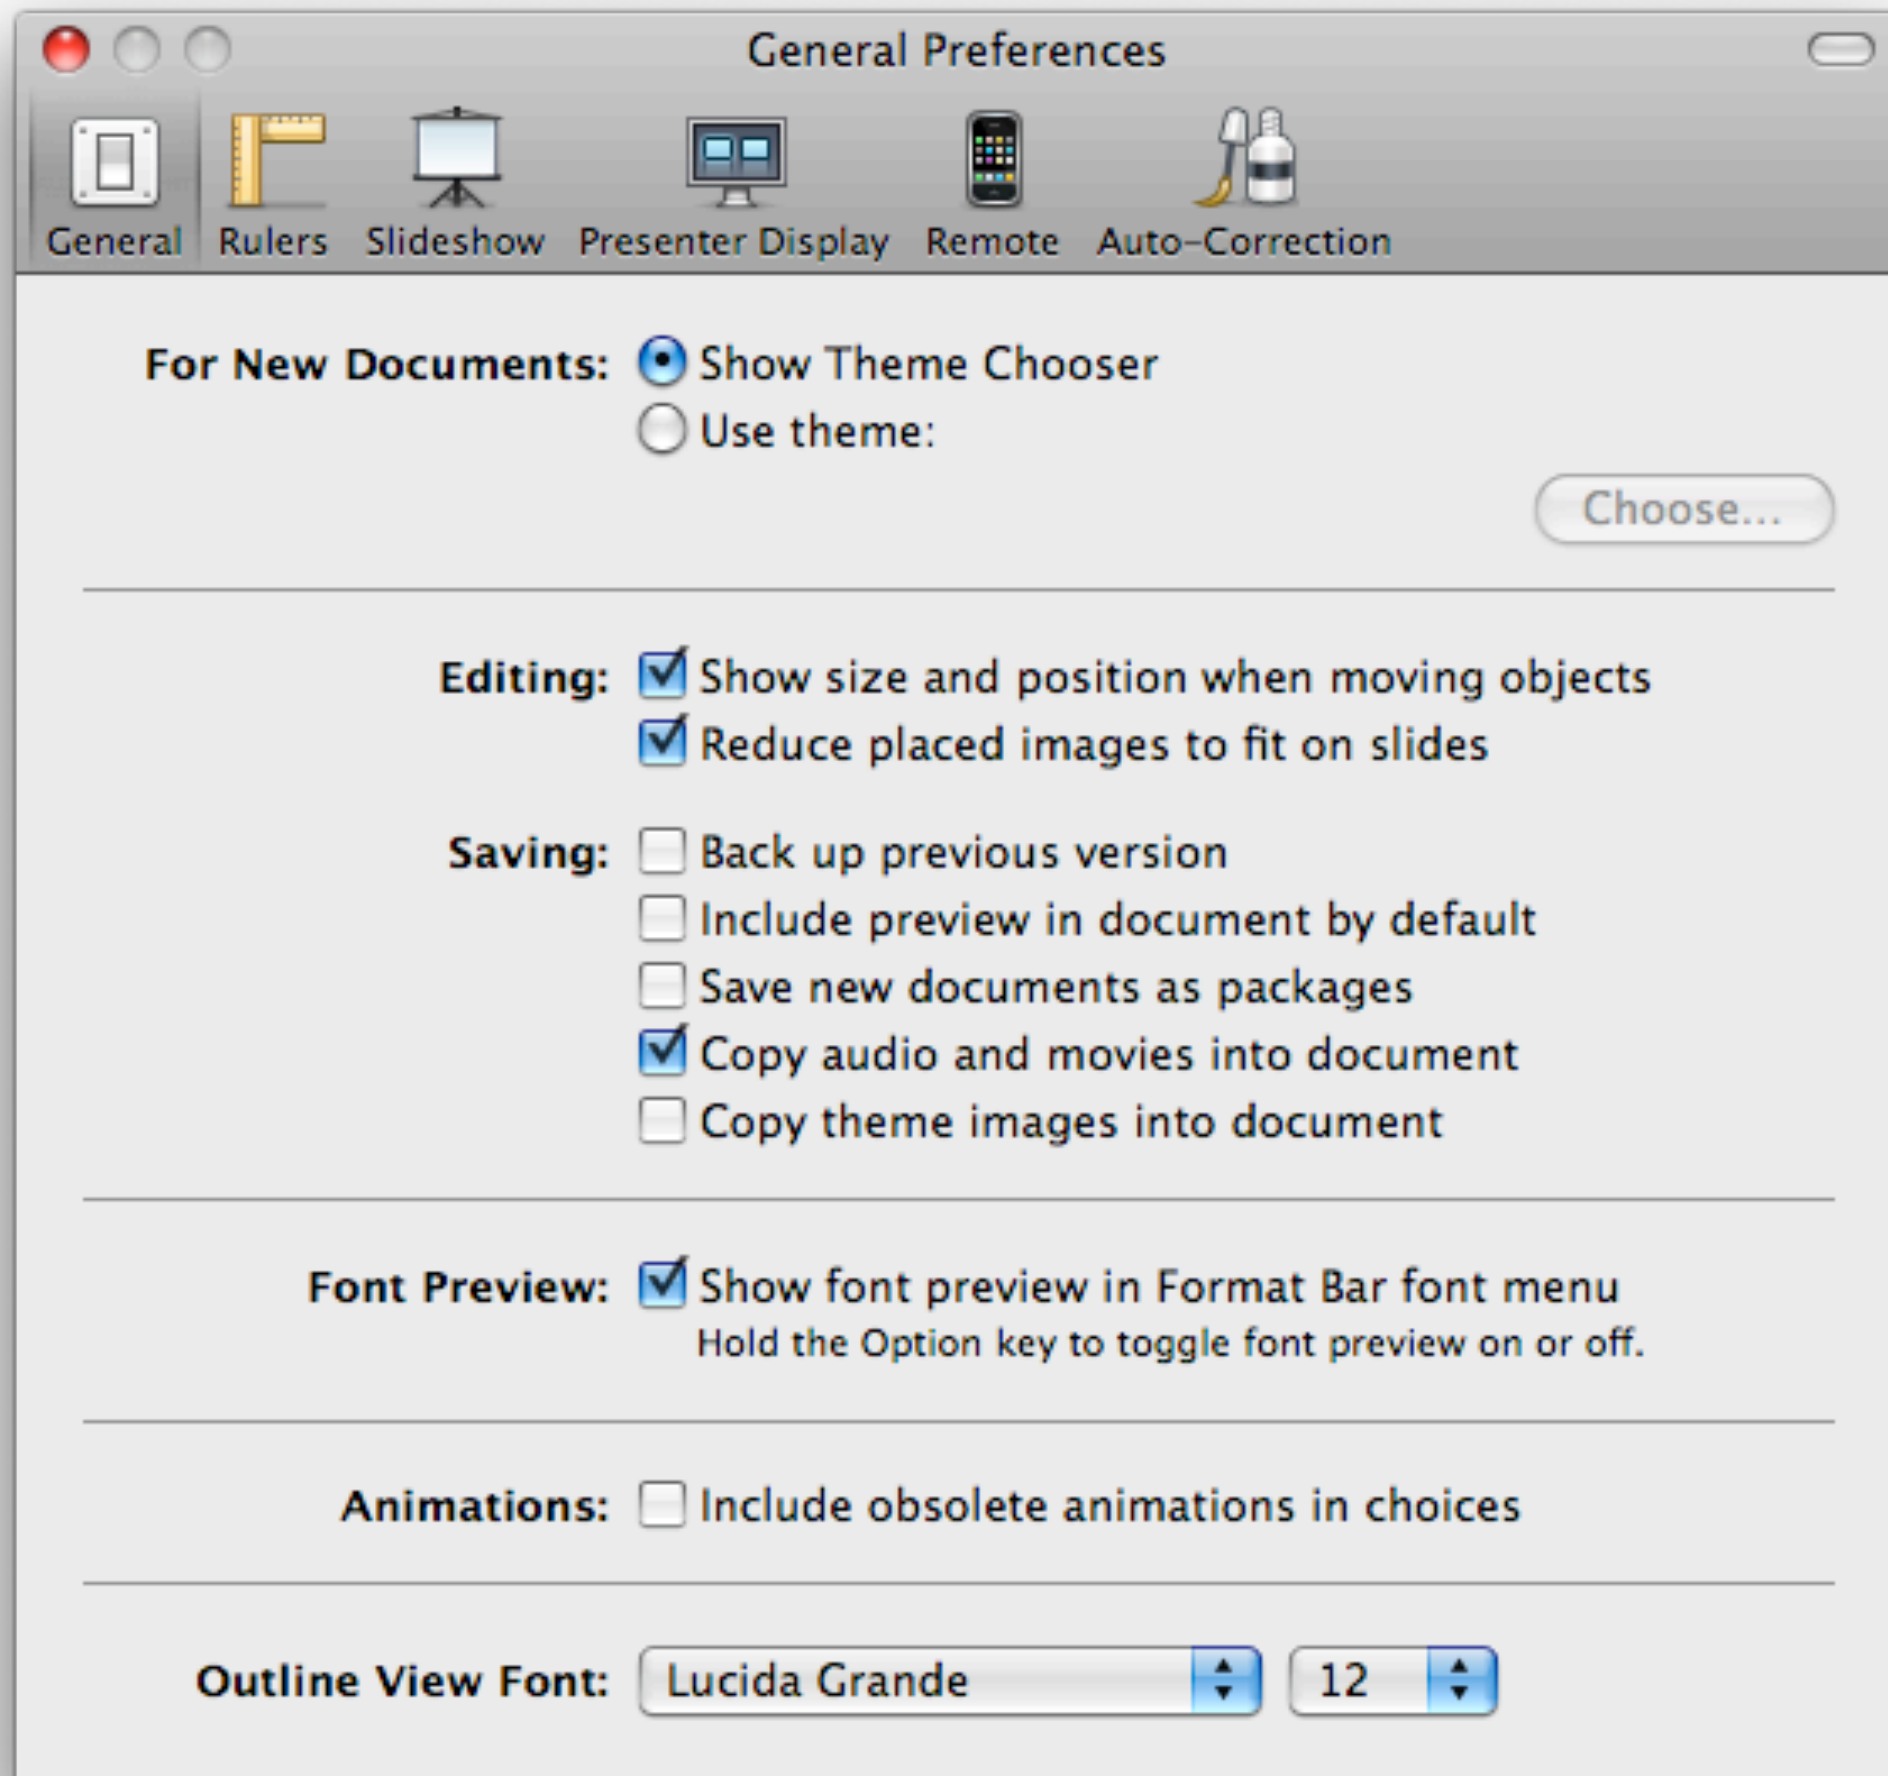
General Preferences

General Rulers Slideshow Presenter Display Remote Auto-Correction

For New Documents: Show Theme Chooser
Use theme:

Choose...

Editing: Show size and position when moving objects
Reduce placed images to fit on slides

Saving: Back up previous version
Include preview in document by default
Save new documents as packages
Copy audio and movies into document
Copy theme images into document

Font Preview: Show font preview in Format Bar font menu
Hold the Option key to toggle font preview on or off.

Animations: Include obsolete animations in choices

Outline View Font: Lucida Grande 12